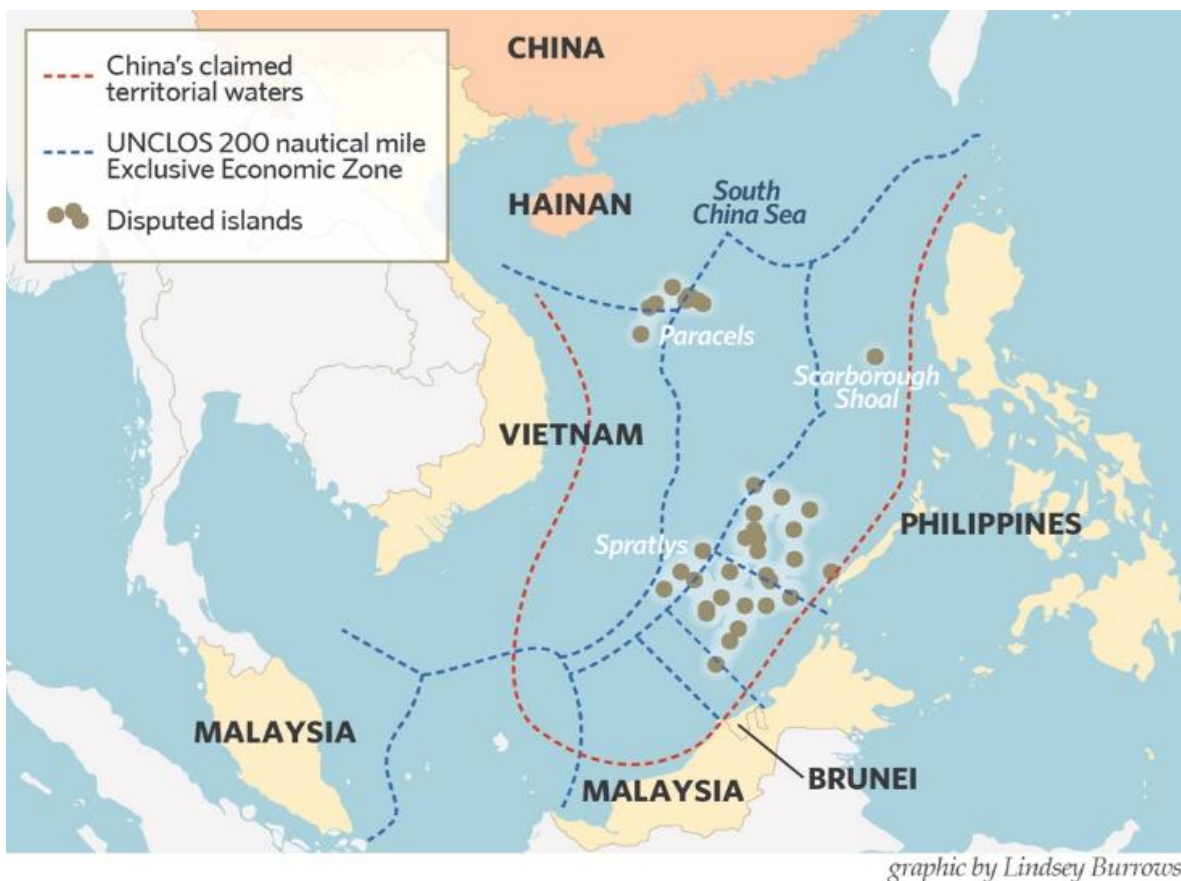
China's claimed territorial waters

UNCLOS 200 nautical mile Exclusive Economic Zone

Disputed islands

CHINA

HAINAN

South China Sea

Paracels

Scarborough Shoal

VIETNAM

Spratlys

PHILIPPINES

MALAYSIA

MALAYSIA

BRUNEI

graphic by Lindsey Burrows